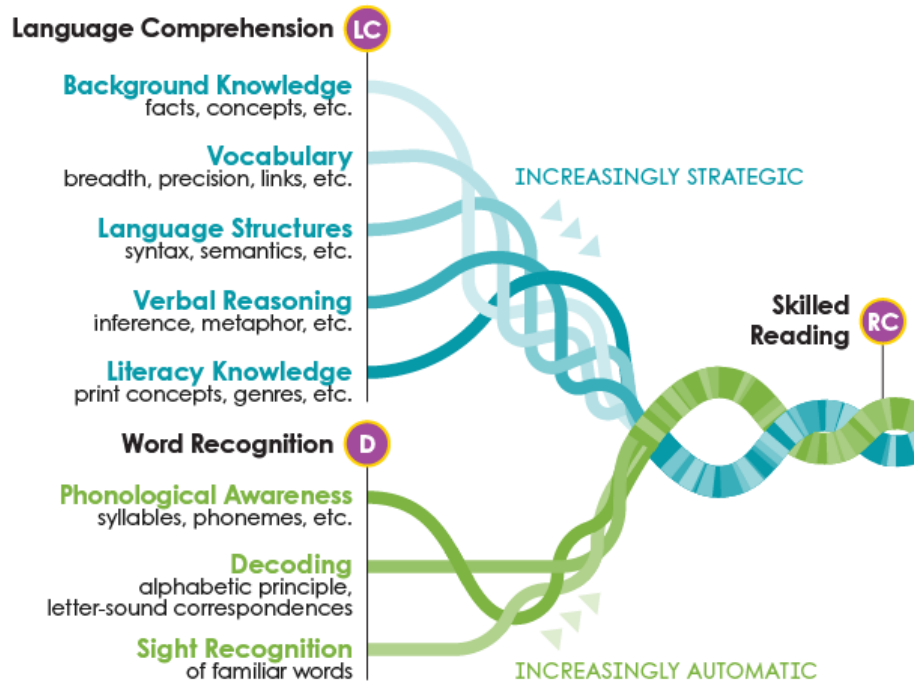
Language Comprehension LC

Background Knowledge
facts, concepts, etc.

Vocabulary
breadth, precision, links, etc.

Language Structures
syntax, semantics, etc.

Verbal Reasoning
inference, metaphor, etc.

Literacy Knowledge
print concepts, genres, etc.

INCREASINGLY STRATEGIC

Skilled Reading RC

Word Recognition D

Phonological Awareness
syllables, phonemes, etc.

Decoding
alphabetic principle, letter-sound correspondences

Sight Recognition
of familiar words

INCREASINGLY AUTOMATIC